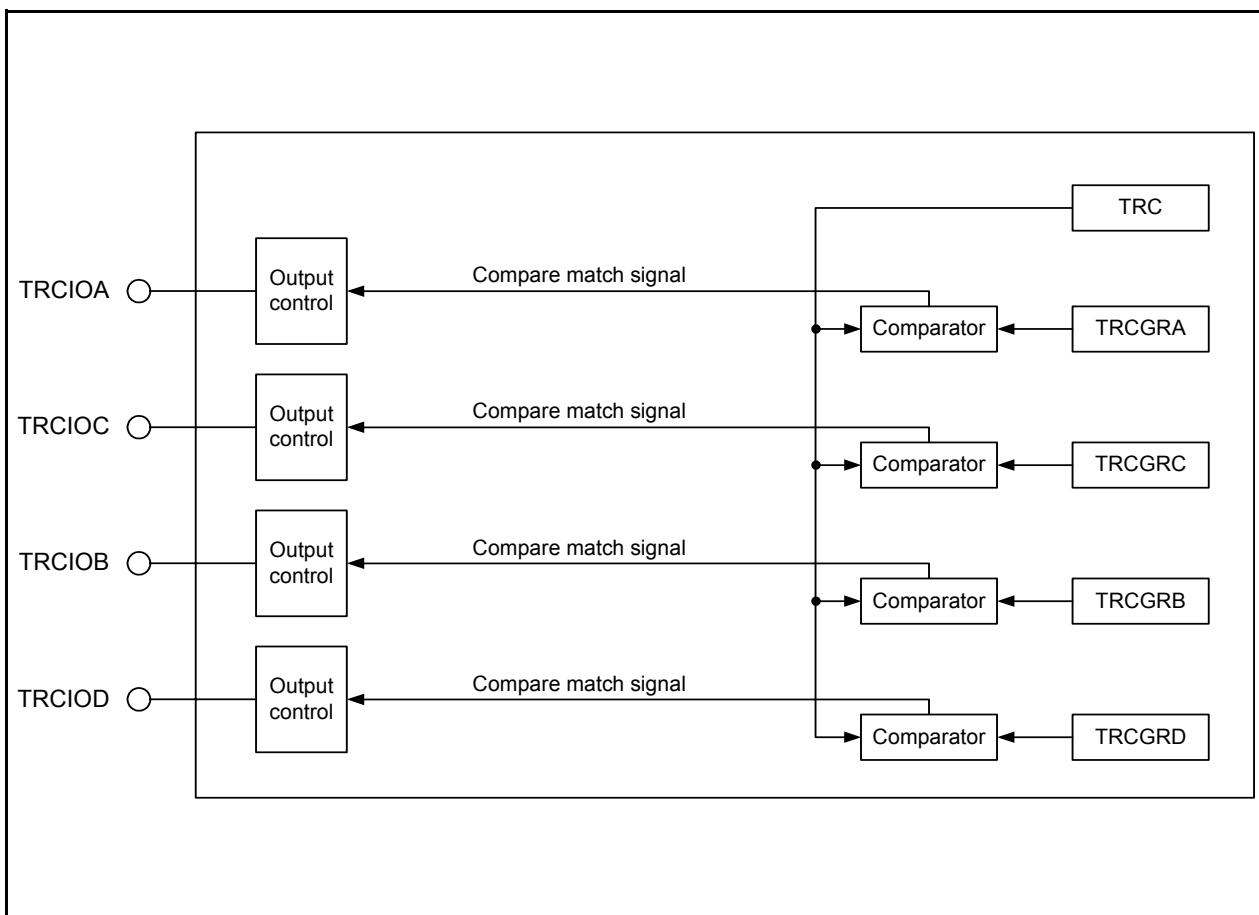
TRC

TRCIOA
Output control
Compare match signal
Comparator
TRCGRA

TRCIOC
Output control
Compare match signal
Comparator
TRCGRC

TRCIOB
Output control
Compare match signal
Comparator
TRCGRB

TRCIOD
Output control
Compare match signal
Comparator
TRCGRD